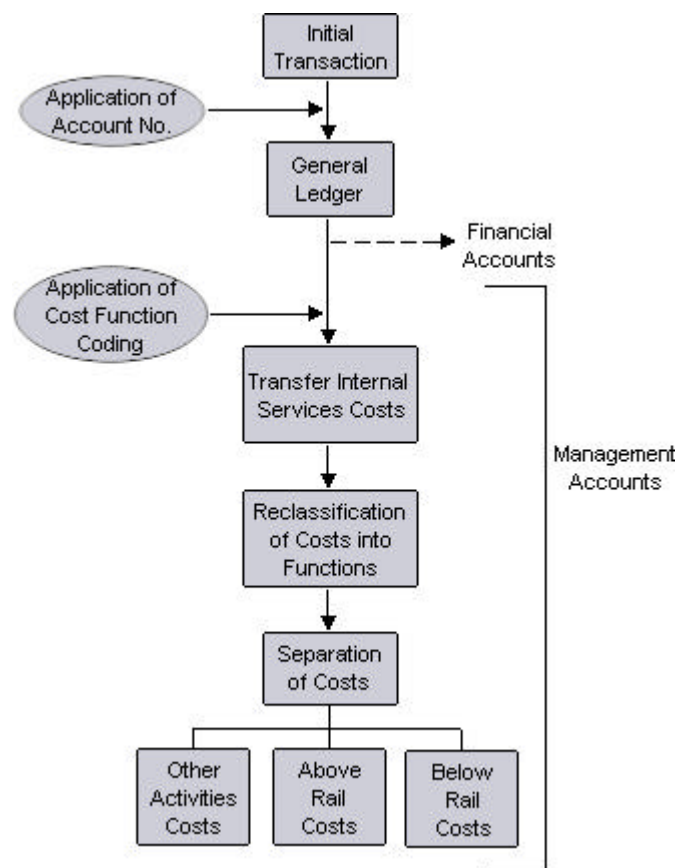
Initial Transaction

Application of Account No.

General Ledger

Financial Accounts

Application of Cost Function Coding

Transfer Internal Services Costs

Management Accounts

Reclassification of Costs into Functions

Separation of Costs

Other Activities Costs

Above Rail Costs

Below Rail Costs